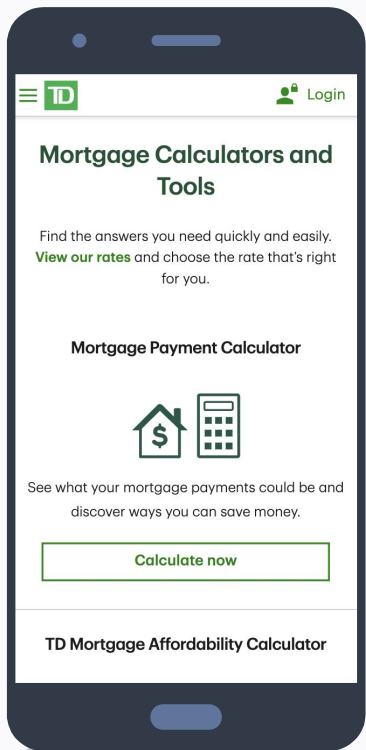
TD

Login

Mortgage Calculators and Tools

Find the answers you need quickly and easily. View our rates and choose the rate that's right for you.

Mortgage Payment Calculator

$

See what your mortgage payments could be and discover ways you can save money.

Calculate now

TD Mortgage Affordability Calculator